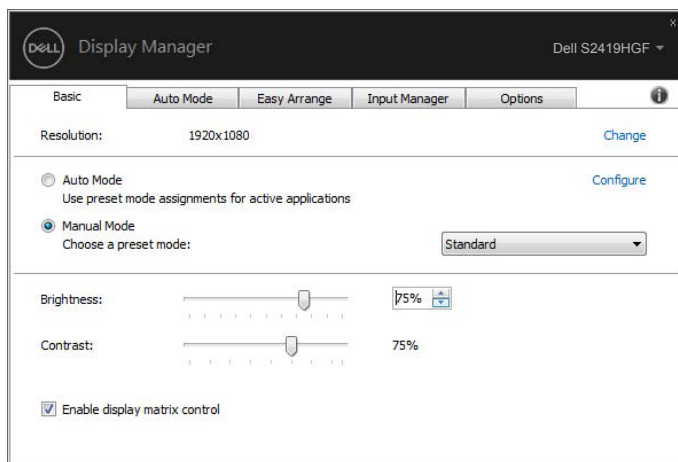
DELL Display Manager

Dell S2419HGF

x

Basic | Auto Mode | Easy Arrange | Input Manager | Options

Resolution: 1920x1080 Change

Auto Mode
Use preset mode assignments for active applications

Configure

Manual Mode
Choose a preset mode:

Standard

Brightness: 75%

Contrast: 75%

Enable display matrix control